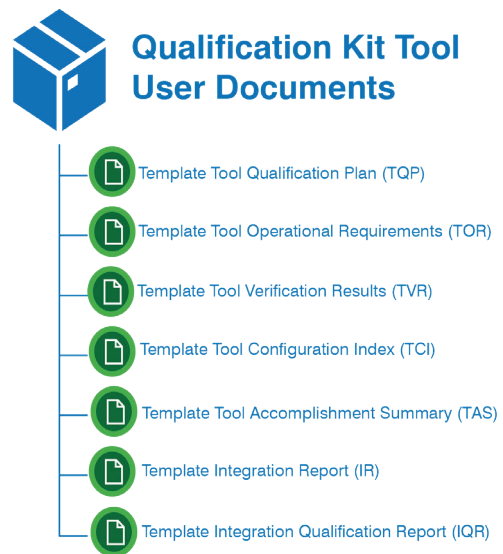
Qualification Kit Tool User Documents

Template Tool Qualification Plan (TQP)

Template Tool Operational Requirements (TOR)

Template Tool Verification Results (TVR)

Template Tool Configuration Index (TCI)

Template Tool Accomplishment Summary (TAS)

Template Integration Report (IR)

Template Integration Qualification Report (IQR)